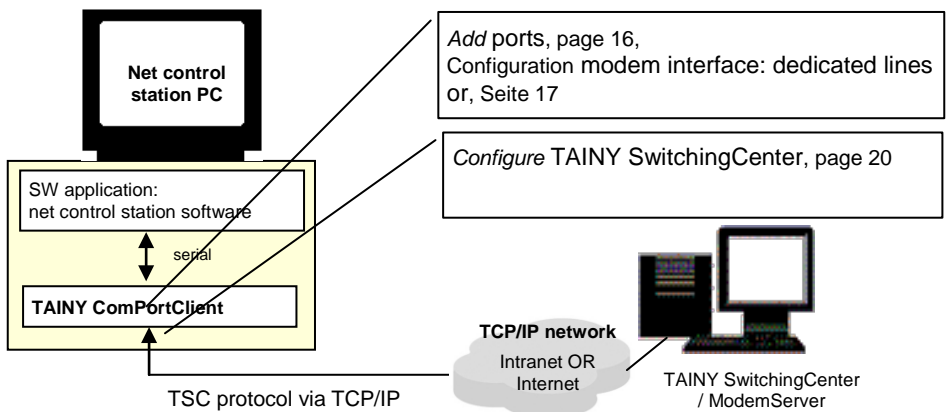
Net control station PC

SW application:
net control station software

serial

TAINY ComPortClient

Add ports, page 16,
Configuration modem interface: dedicated lines or, Seite 17

Configure TAINY SwitchingCenter, page 20

TCP/IP network
Intranet OR Internet

TAINY SwitchingCenter / ModemServer

TSC protocol via TCP/IP